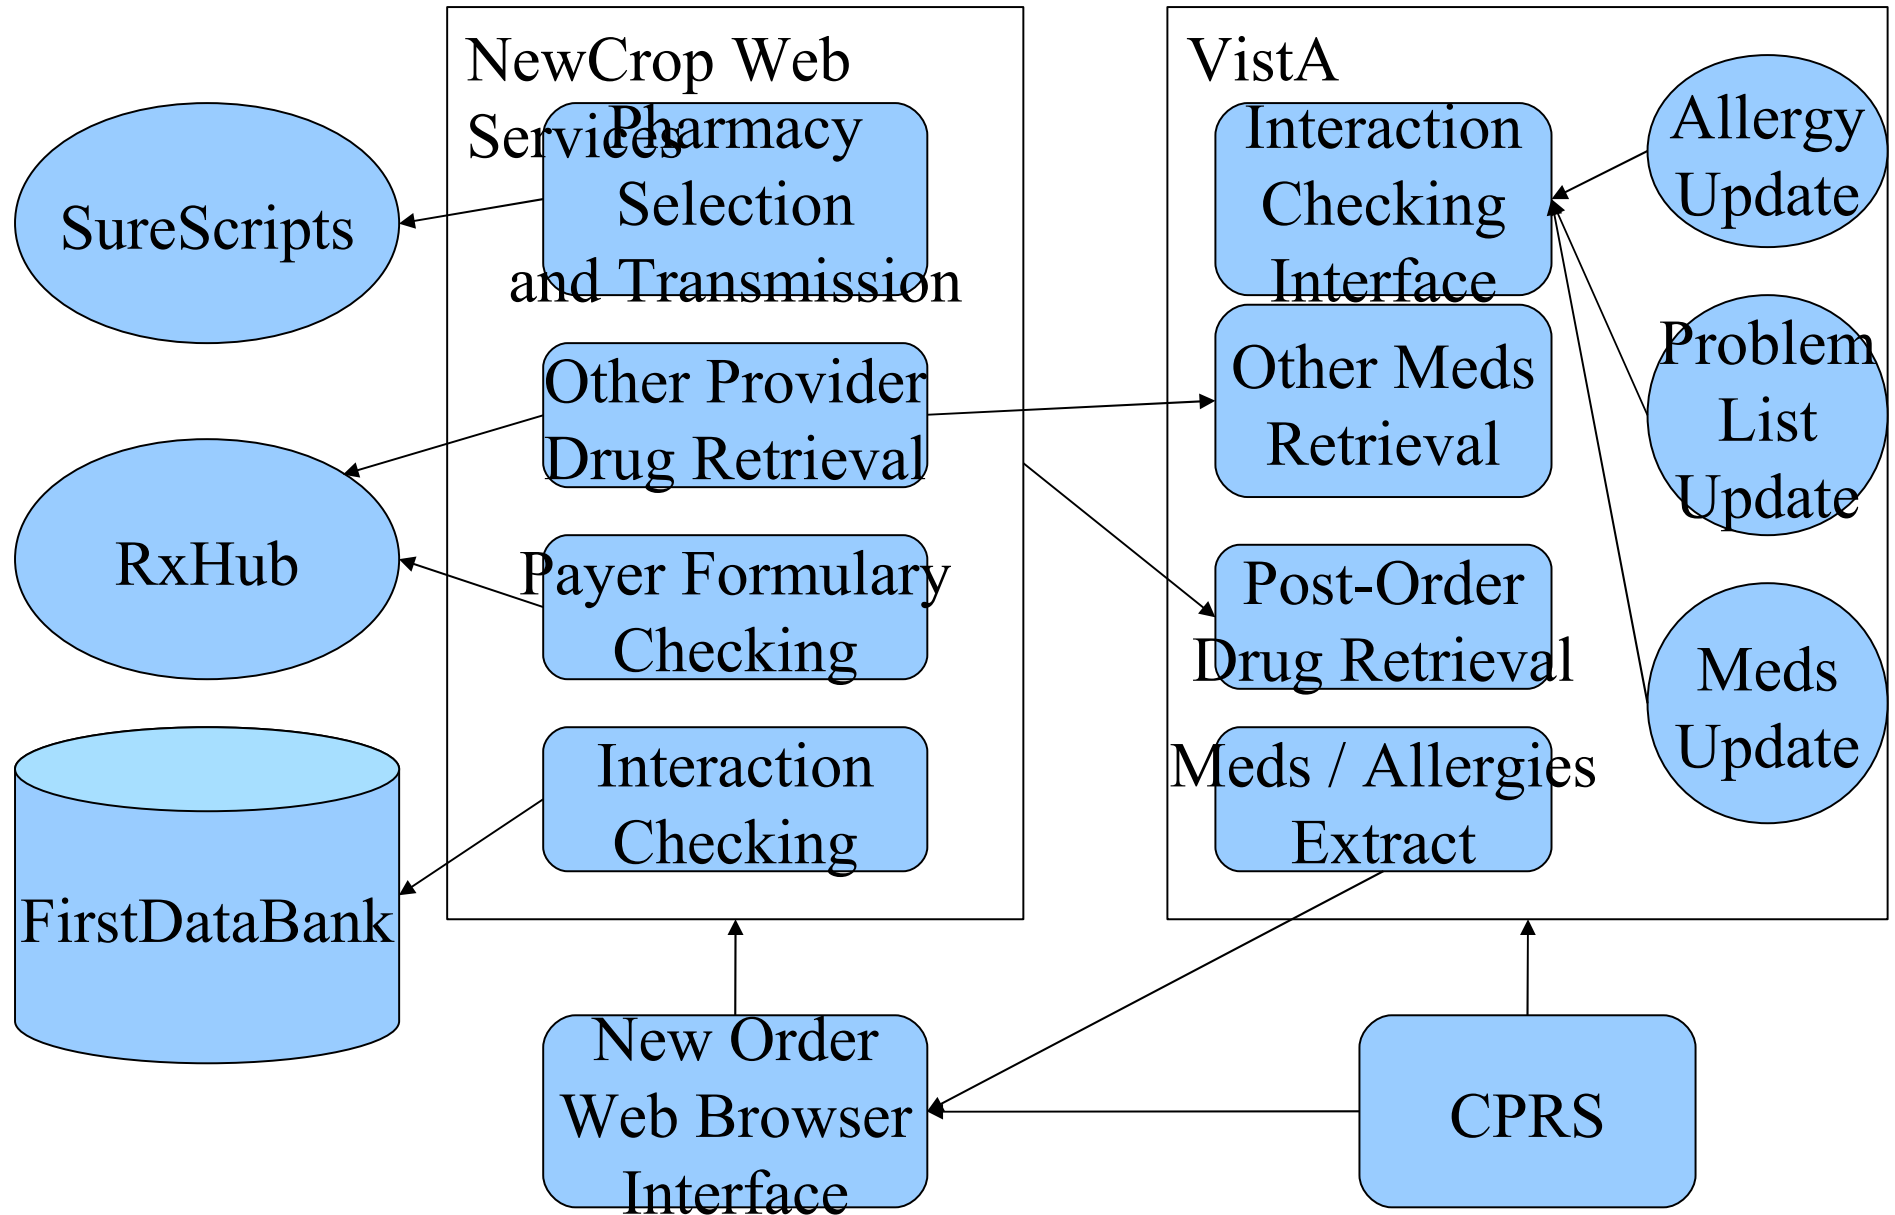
SureScripts

RxHub

FirstDataBank

NewCrop Web Services

Pharmacy Selection and Transmission

Other Provider Drug Retrieval

Payer Formulary Checking

Interaction Checking

New Order Web Browser Interface

VistA

Interaction Checking Interface

Other Meds Retrieval

Post-Order Drug Retrieval

Meds / Allergies Extract

Allergy Update

Problem List Update

Meds Update

CPRS